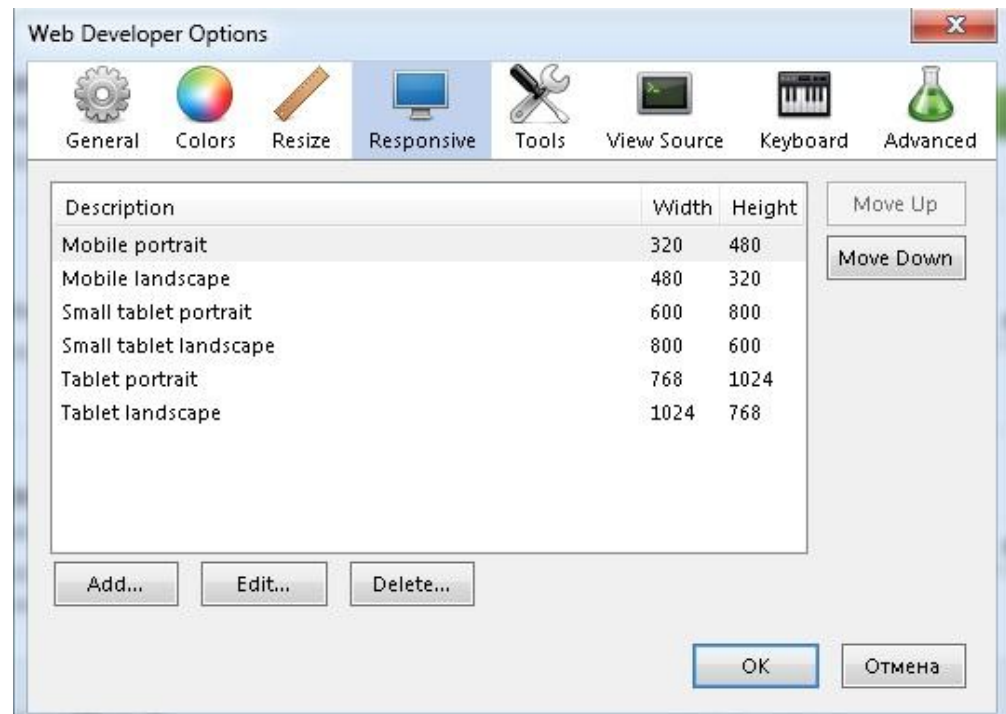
Web Developer Options

General Colors Resize Responsive Tools View Source Keyboard Advanced

| Description | Width | Height |
|---|---|---|
| Mobile portrait | 320 | 480 |
| Mobile landscape | 480 | 320 |
| Small tablet portrait | 600 | 800 |
| Small tablet landscape | 800 | 600 |
| Tablet portrait | 768 | 1024 |
| Tablet landscape | 1024 | 768 |

Move Up
Move Down

Add... Edit... Delete...

OK Отмена